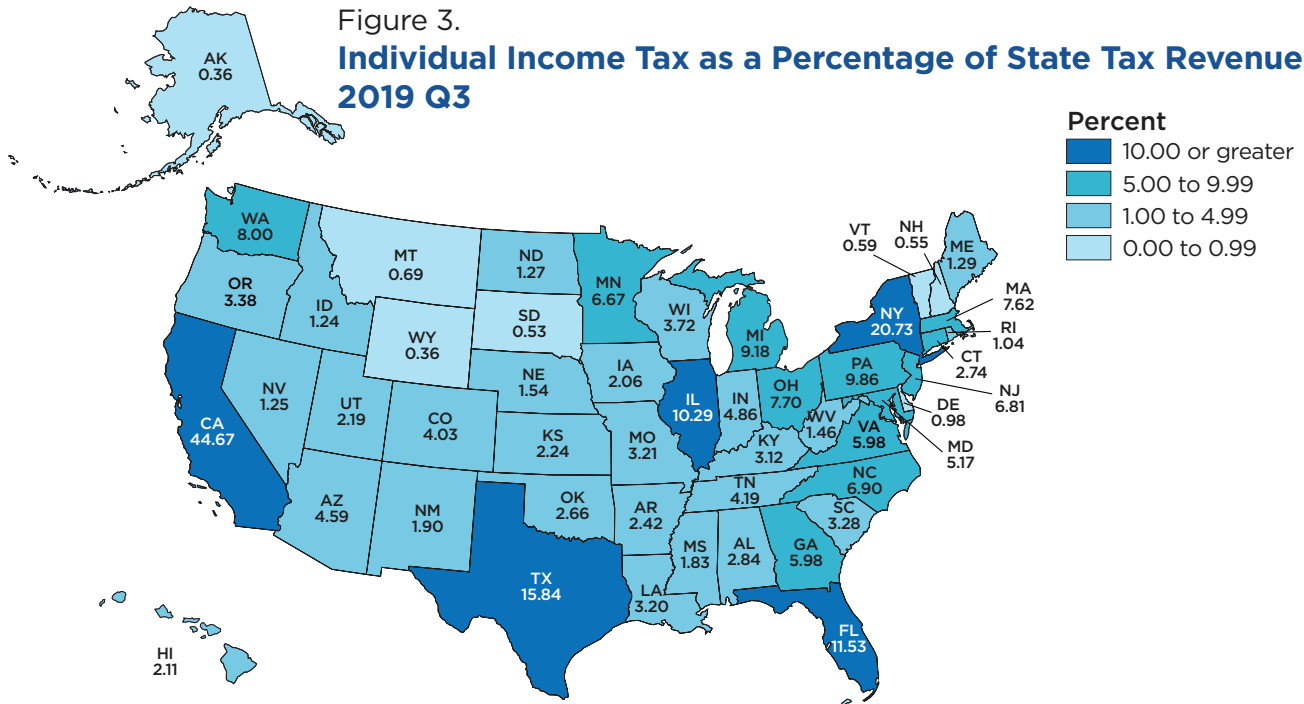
Figure 3.
**Individual Income Tax as a Percentage of State Tax Revenue 2019 Q3**

Percent
10.00 or greater
5.00 to 9.99
1.00 to 4.99
0.00 to 0.99

AK 0.36
WA 8.00
OR 3.38
ID 1.24
MT 0.69
ND 1.27
MN 6.67
VT 0.59
NH 0.55
ME 1.29
MA 7.62
RI 1.04
CT 2.74
NJ 6.81
DE 0.98
MD 5.17
WY 0.36
SD 0.53
WI 3.72
MI 9.18
NY 20.73
PA 9.86
CA 44.67
NV 1.25
UT 2.19
CO 4.03
NE 1.54
IA 2.06
IL 10.29
IN 4.86
OH 7.70
WV 1.46
VA 5.98
KS 2.24
MO 3.21
KY 3.12
NC 6.90
AZ 4.59
NM 1.90
OK 2.66
AR 2.42
TN 4.19
SC 3.28
TX 15.84
MS 1.83
AL 2.84
GA 5.98
LA 3.20
FL 11.53
HI 2.11